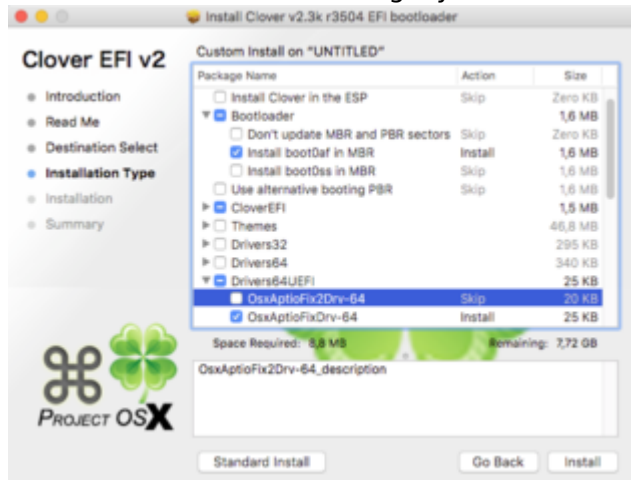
Install Clover v2.3k r3504 EFI bootloader

Clover EFI v2

Introduction
Read Me
Destination Select
Installation Type
Installation
Summary

Custom Install on "UNTITLED"

| Package Name | Action | Size |
|---|---|---|
| Install Clover in the ESP | Skip | Zero KB |
| Bootloader | | 1,6 MB |
| Don't update MBR and PBR sectors | Skip | Zero KB |
| Install boot0af in MBR | Install | 1,6 MB |
| Install boot0ss in MBR | Skip | 1,6 MB |
| Use alternative booting PBR | Skip | 1,6 MB |
| CloverEFI | | 1,5 MB |
| Themes | | 46,8 MB |
| Drivers32 | | 295 KB |
| Drivers64 | | 340 KB |
| Drivers64UEFI | | 25 KB |
| OsxAptioFix2Drv-64 | Skip | 20 KB |
| OsxAptioFixDrv-64 | Install | 25 KB |

Space Required: 8,8 MB
Remaining: 7,72 GB

OsxAptioFix2Drv-64_description

PROJECT OSX

Standard Install
Go Back
Install